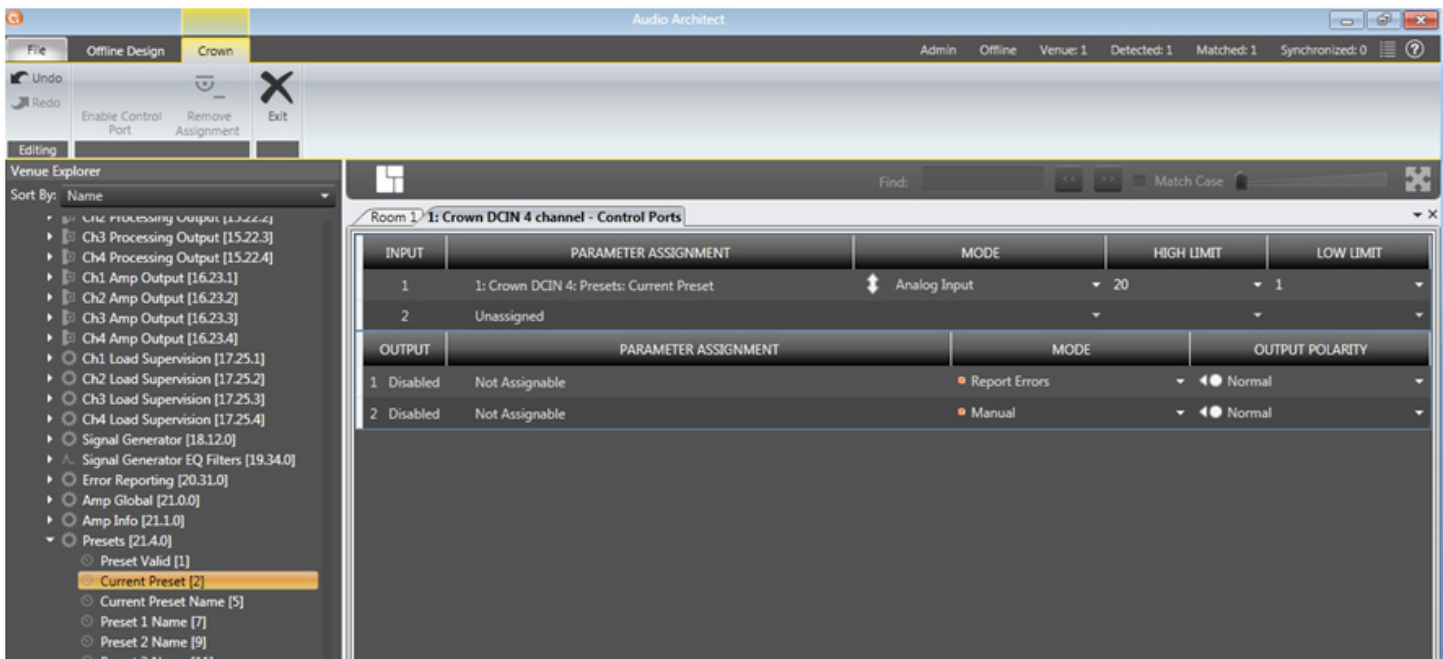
Audio Architect

File | Offline Design | Crown

Admin | Offline | Venue: 1 | Detected: 1 | Matched: 1 | Synchronized: 0

Undo
Redo
Editing

Enable Control Port
Remove Assignment
Exit

Venue Explorer
Sort By: Name

Ch2 Processing Output [15.22.2]
Ch3 Processing Output [15.22.3]
Ch4 Processing Output [15.22.4]
Ch1 Amp Output [16.23.1]
Ch2 Amp Output [16.23.2]
Ch3 Amp Output [16.23.3]
Ch4 Amp Output [16.23.4]
Ch1 Load Supervision [17.25.1]
Ch2 Load Supervision [17.25.2]
Ch3 Load Supervision [17.25.3]
Ch4 Load Supervision [17.25.4]
Signal Generator [18.12.0]
Signal Generator EQ Filters [19.34.0]
Error Reporting [20.31.0]
Amp Global [21.0.0]
Amp Info [21.1.0]
Presets [21.4.0]
Preset Valid [1]
Current Preset [2]
Current Preset Name [5]
Preset 1 Name [7]
Preset 2 Name [9]
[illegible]

Find: | << | >> | Match Case

Room 1 | 1: Crown DCIN 4 channel - Control Ports

| INPUT | PARAMETER ASSIGNMENT | MODE | HIGH LIMIT | LOW LIMIT |
|---|---|---|---|---|
| 1 | 1: Crown DCIN 4: Presets: Current Preset | Analog Input | 20 | 1 |
| 2 | Unassigned | | | |

| OUTPUT | PARAMETER ASSIGNMENT | MODE | OUTPUT POLARITY |
|---|---|---|---|
| 1 Disabled | Not Assignable | Report Errors | Normal |
| 2 Disabled | Not Assignable | Manual | Normal |